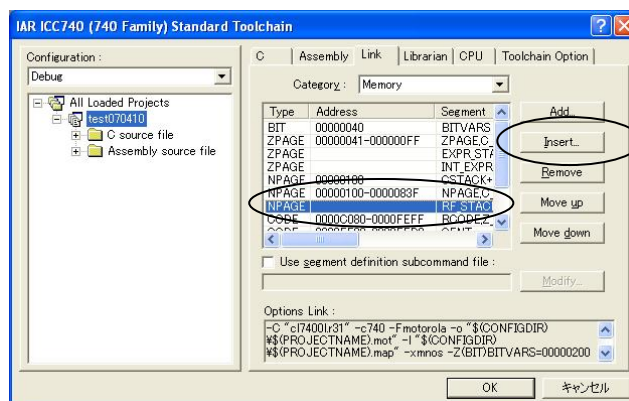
IAR ICC740 (740 Family) Standard Toolchain

Configuration :

Debug

All Loaded Projects
test070410
C source file
Assembly source file

C | Assembly | Link | Librarian | CPU | Toolchain Option

Category : Memory

| Type | Address | Segment |
|---|---|---|
| BIT | 00000040 | BITVARS |
| ZPAGE | 00000041-000000FF | ZPAGE,C |
| ZPAGE | | EXPR_ST |
| ZPAGE | | INT_EXPR |
| NPAGE | 00000100 | CSTACK+ |
| NPAGE | 00000100-0000083F | NPAGE,C |
| NPAGE | | RF_STAC |
| CODE | 0000C080-0000FEFF | RCODE,Z |
| CODE | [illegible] | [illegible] |

Add...
Insert...
Remove
Move up
Move down

Use segment definition subcommand file :

Modify...

Options Link :
-C "cl7400lr31" -c740 -Fmotorola -o "$(CONFIGDIR)¥$(PROJECTNAME).mot" -l "$(CONFIGDIR)¥$(PROJECTNAME).map" -xmnos -Z(BIT)BITVARS=00000200

OK
キャンセル